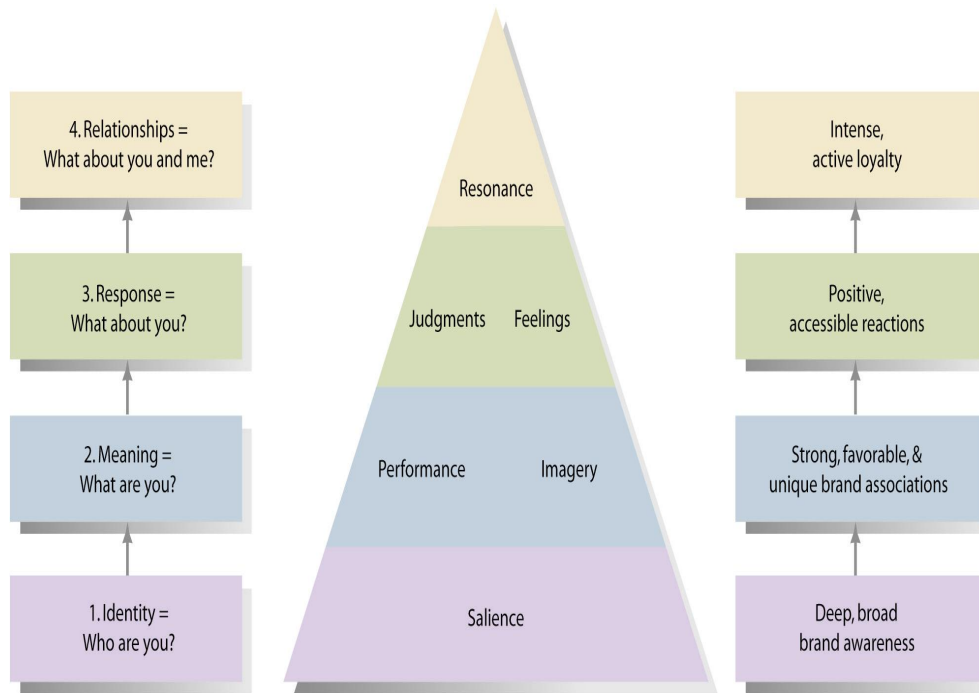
4. Relationships =
What about you and me?

3. Response =
What about you?

2. Meaning =
What are you?

1. Identity =
Who are you?

Resonance

Judgments Feelings

Performance Imagery

Salience

Intense,
active loyalty

Positive,
accessible reactions

Strong, favorable, &
unique brand associations

Deep, broad
brand awareness